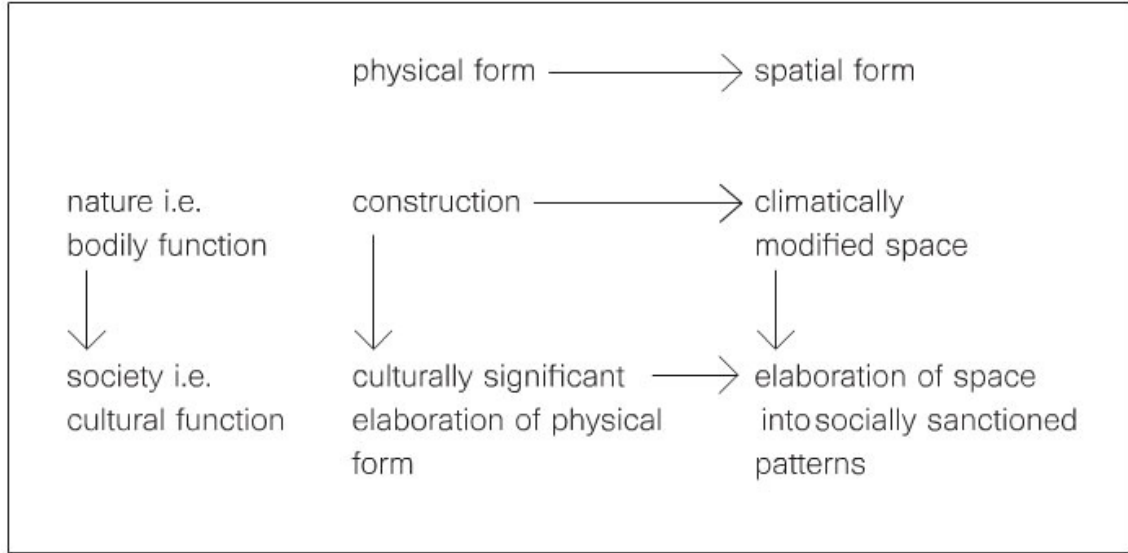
physical form → spatial form

nature i.e. bodily function

construction → climatically modified space

society i.e. cultural function

culturally significant elaboration of physical form → elaboration of space into socially sanctioned patterns